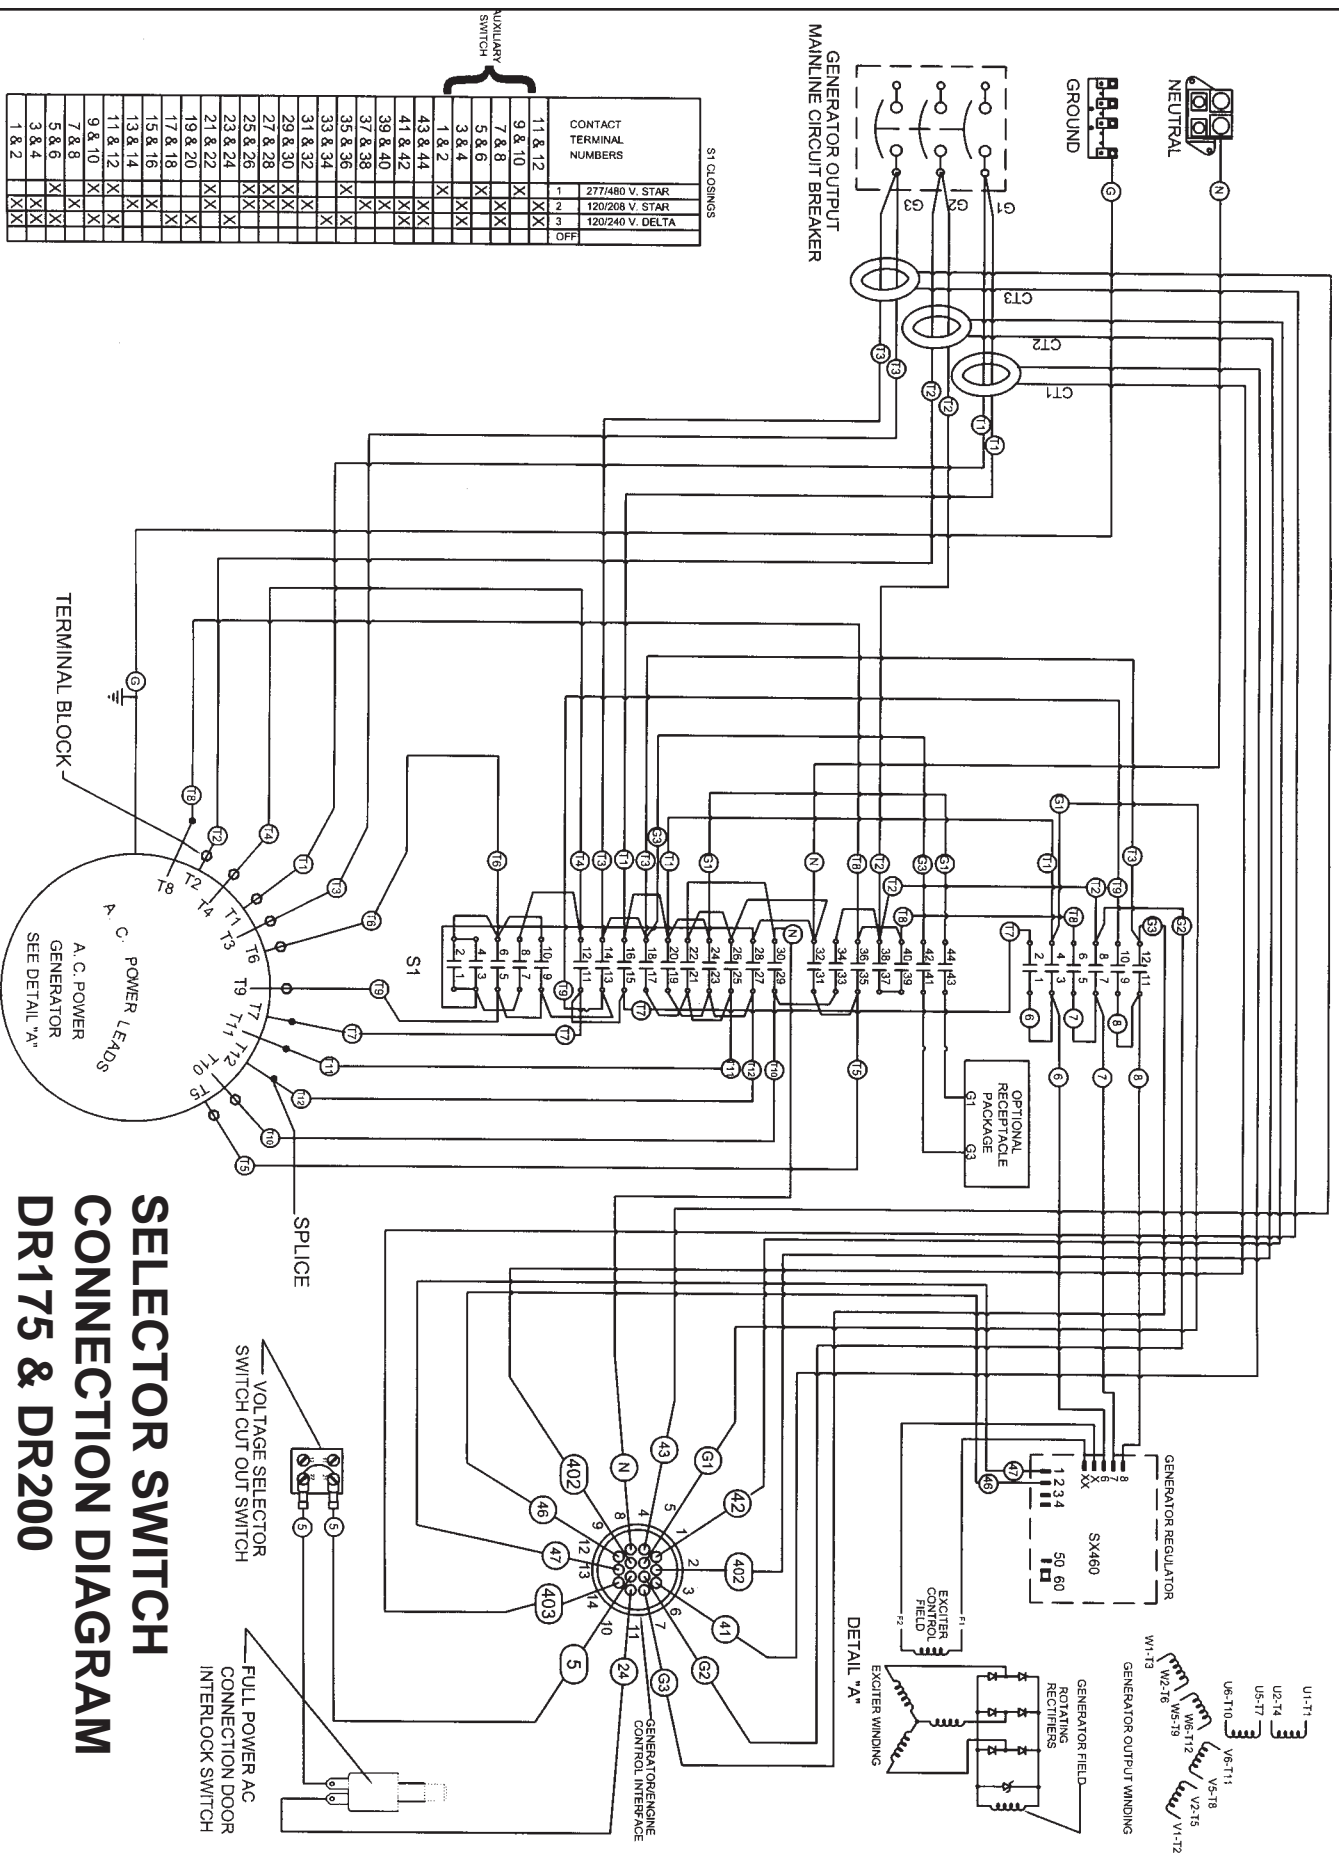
SELECTOR SWITCH
CONNECTION DIAGRAM
DR175 & DR200

NEUTRAL
GROUND
GENERATOR OUTPUT
MAINLINE CIRCUIT BREAKER
AUXILIARY SWITCH

S1 CLOSINGS

| CONTACT TERMINAL NUMBERS | 1 277/480 V. STAR | 2 120/208 V. STAR | 3 120/240 V. DELTA | OFF |
|---|---|---|---|---|
| 11 & 12 | | X | X | |
| 9 & 10 | X | X | | |
| 7 & 8 | | X | X | |
| 5 & 6 | X | X | | |
| 3 & 4 | | X | X | |
| 1 & 2 | X | X | | |
| 43 & 44 | | X | X | |
| 41 & 42 | | X | X | |
| 39 & 40 | | X | X | |
| 37 & 38 | X | X | | |
| 35 & 36 | | X | X | |
| 33 & 34 | | X | X | |
| 31 & 32 | X | X | | |
| 29 & 30 | X | X | | |
| 27 & 28 | X | X | | |
| 25 & 26 | X | X | | |
| 23 & 24 | | X | X | |
| 21 & 22 | X | X | | |
| 19 & 20 | X | X | | |
| 17 & 18 | | X | X | |
| 15 & 16 | X | X | | |
| 13 & 14 | X | X | | |
| 11 & 12 | X | X | | |
| 9 & 10 | X | X | | |
| 7 & 8 | | X | X | |
| 5 & 6 | X | X | | |
| 3 & 4 | | X | X | |
| 1 & 2 | | X | X | |

N G G1 G2 G3 CT1 CT2 CT3 T1 T2 T3

TERMINAL BLOCK
G
T8 T2 T4 T1 T3 T6 T9 T7 T11 T12 T10 T5
A. C. POWER LEADS
A. C. POWER GENERATOR SEE DETAIL "A"
SPLICE
S1
OPTIONAL RECEPTACLE PACKAGE G1 G3
GENERATOR REGULATOR
SX460
1 2 3 4 XX 6 7 8
50 60
EXCITER CONTROL FIELD F1 F2
DETAIL "A"
EXCITER WINDING
ROTATING RECTIFIERS
GENERATOR FIELD
GENERATOR OUTPUT WINDING
U1-T1 U2-T4 U5-T7 U6-T10 V6-T11 V5-T8 V2-T5 V1-T2 W1-T3 W2-T6 W5-T9 W6-T12
GENERATOR/ENGINE CONTROL INTERFACE
42 402 41 G2 G3 24 5 403 47 46 402 N 43 G1
VOLTAGE SELECTOR SWITCH CUT OUT SWITCH
FULL POWER AC CONNECTION DOOR INTERLOCK SWITCH